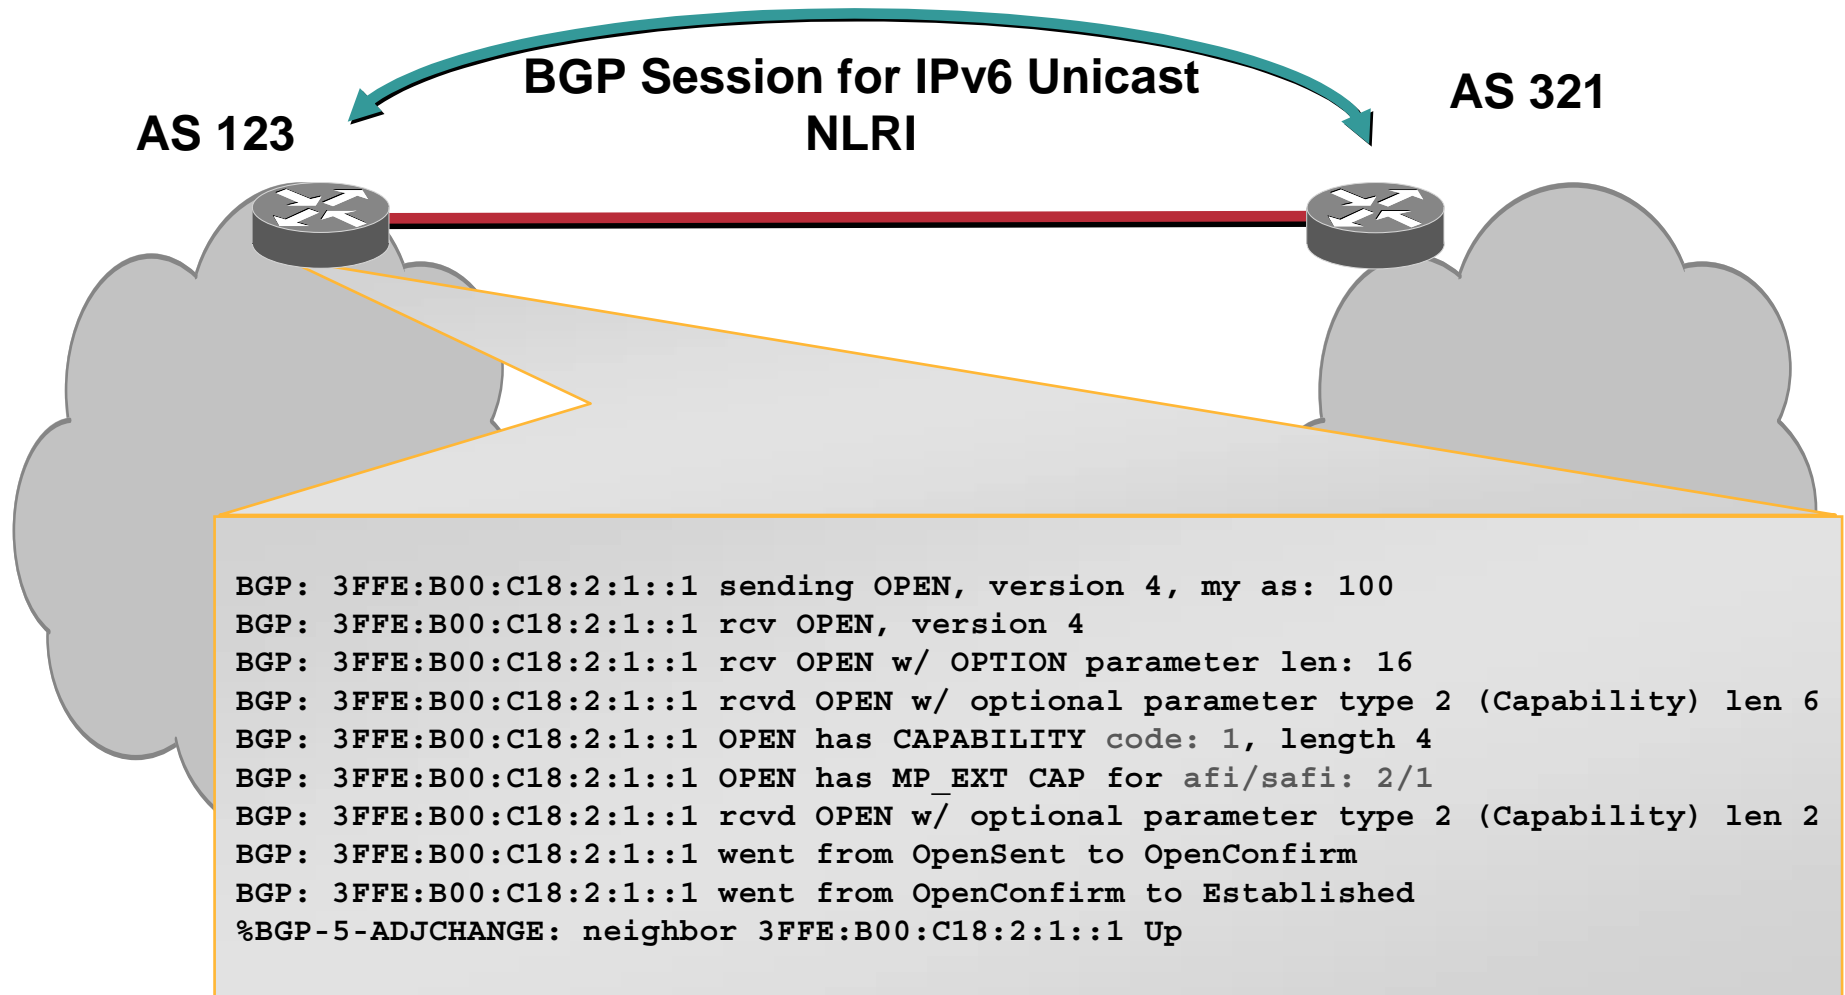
BGP Session for IPv6 Unicast NLRI

AS 123

AS 321

BGP: 3FFE:B00:C18:2:1::1 sending OPEN, version 4, my as: 100
BGP: 3FFE:B00:C18:2:1::1 rcv OPEN, version 4
BGP: 3FFE:B00:C18:2:1::1 rcv OPEN w/ OPTION parameter len: 16
BGP: 3FFE:B00:C18:2:1::1 rcvd OPEN w/ optional parameter type 2 (Capability) len 6
BGP: 3FFE:B00:C18:2:1::1 OPEN has CAPABILITY code: 1, length 4
BGP: 3FFE:B00:C18:2:1::1 OPEN has MP_EXT CAP for afi/safi: 2/1
BGP: 3FFE:B00:C18:2:1::1 rcvd OPEN w/ optional parameter type 2 (Capability) len 2
BGP: 3FFE:B00:C18:2:1::1 went from OpenSent to OpenConfirm
BGP: 3FFE:B00:C18:2:1::1 went from OpenConfirm to Established
%BGP-5-ADJCHANGE: neighbor 3FFE:B00:C18:2:1::1 Up